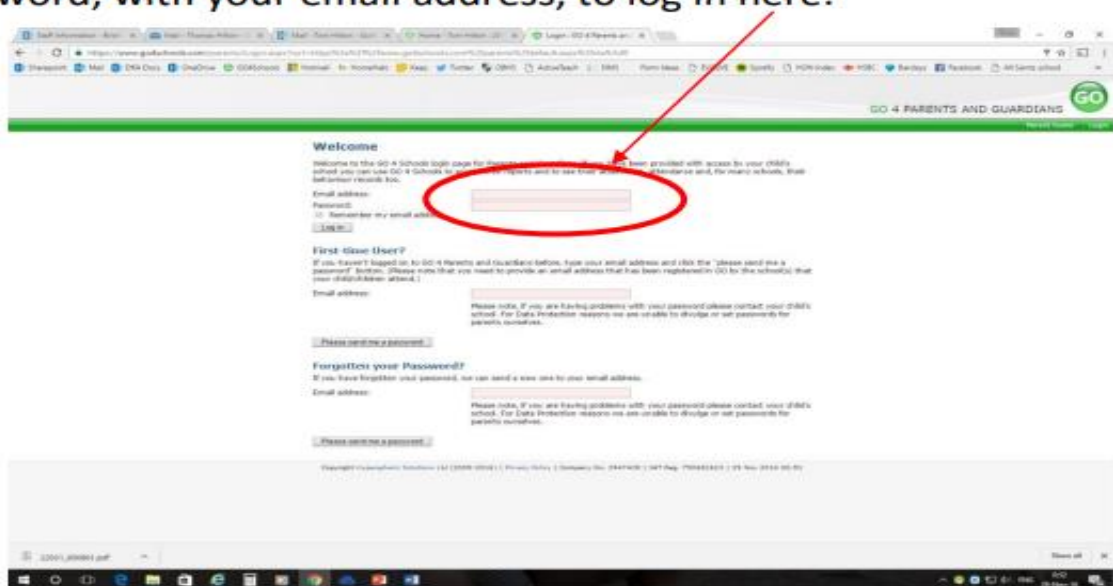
word, with your email address, to log in here.

GO 4 PARENTS AND GUARDIANS

GO

Welcome

Welcome to the GO 4 Schools login page for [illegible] been provided with access to your child's school you can use GO 4 Schools to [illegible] reports and to see their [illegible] attendance and, for many schools, their behaviour records too.

Email address:

Password:

Remember my email add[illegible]

Log in

First-time User?

If you haven't logged on to GO 4 Parents and Guardians before, type your email address and click the "please send me a password" button. (Please note that you need to provide an email address that has been registered in GO by the school(s) that your child/children attend.)

Email address:

Please note, if you are having problems with your password please contact your child's school. For Data Protection reasons we are unable to divulge or set passwords for parents ourselves.

Please send me a password

Forgotten your Password?

If you have forgotten your password, we can send a new one to your email address.

Email address:

Please note, if you are having problems with your password please contact your child's school. For Data Protection reasons we are unable to divulge or set passwords for parents ourselves.

Please send me a password

Show all